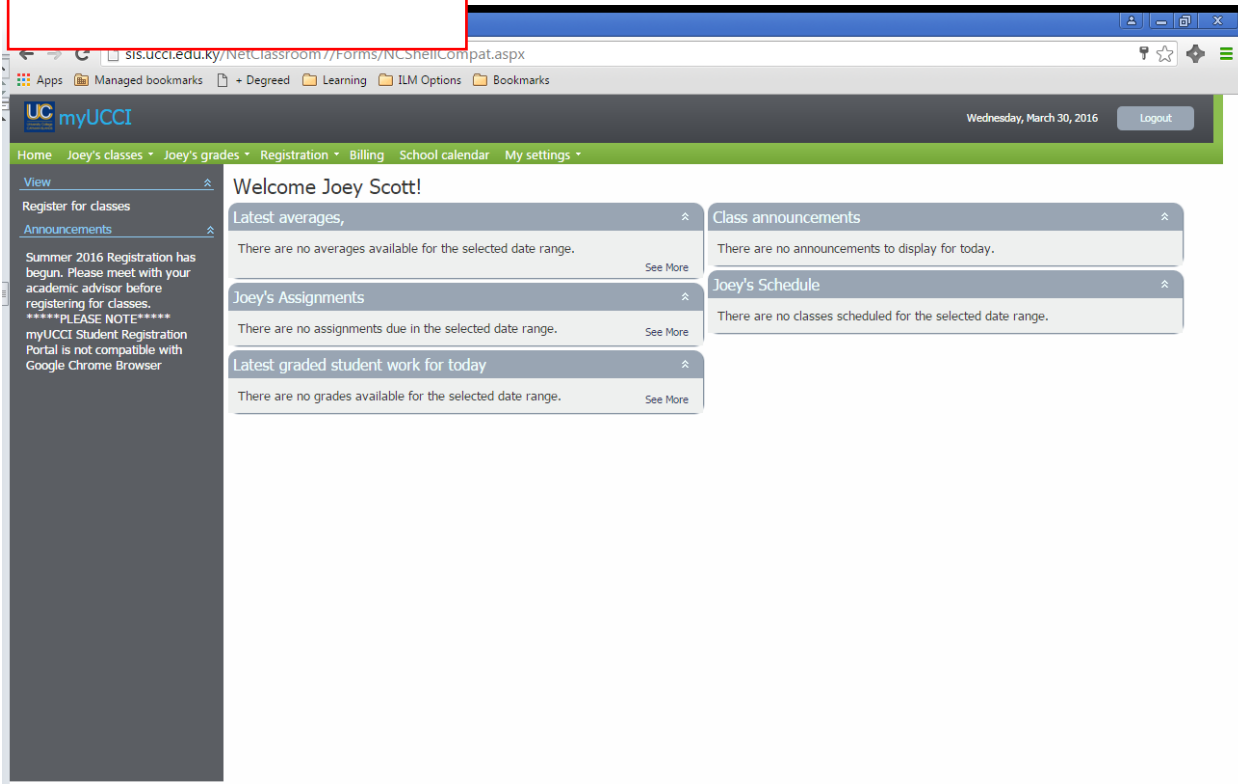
sis.ucci.edu.ky/NetClassroom7/Forms/NCShellCompat.aspx

Apps  Managed bookmarks  + Degreed  Learning  ILM Options  Bookmarks

myUCCI

Wednesday, March 30, 2016

Logout

Home  Joey's classes  Joey's grades  Registration  Billing  School calendar  My settings

View

Register for classes

Announcements

Summer 2016 Registration has begun. Please meet with your academic advisor before registering for classes. *****PLEASE NOTE***** myUCCI Student Registration Portal is not compatible with Google Chrome Browser

Welcome Joey Scott!

Latest averages,

There are no averages available for the selected date range.

See More

Joey's Assignments

There are no assignments due in the selected date range.

See More

Latest graded student work for today

There are no grades available for the selected date range.

See More

Class announcements

There are no announcements to display for today.

Joey's Schedule

There are no classes scheduled for the selected date range.